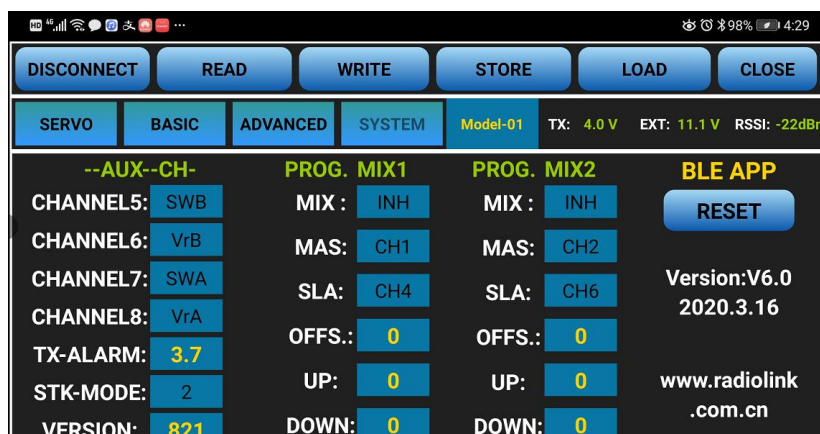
HD 4G ... 98% 4:29

DISCONNECT READ WRITE STORE LOAD CLOSE

SERVO BASIC ADVANCED SYSTEM Model-01 TX: 4.0 V EXT: 11.1 V RSSI: -22dBr

--AUX--CH-
CHANNEL5: SWB
CHANNEL6: VrB
CHANNEL7: SWA
CHANNEL8: VrA
TX-ALARM: 3.7
STK-MODE: 2
VERSION: 821

PROG. MIX1
MIX : INH
MAS: CH1
SLA: CH4
OFFS.: 0
UP: 0
DOWN: 0

PROG. MIX2
MIX : INH
MAS: CH2
SLA: CH6
OFFS.: 0
UP: 0
DOWN: 0

BLE APP
RESET
Version:V6.0
2020.3.16
www.radiolink
.com.cn